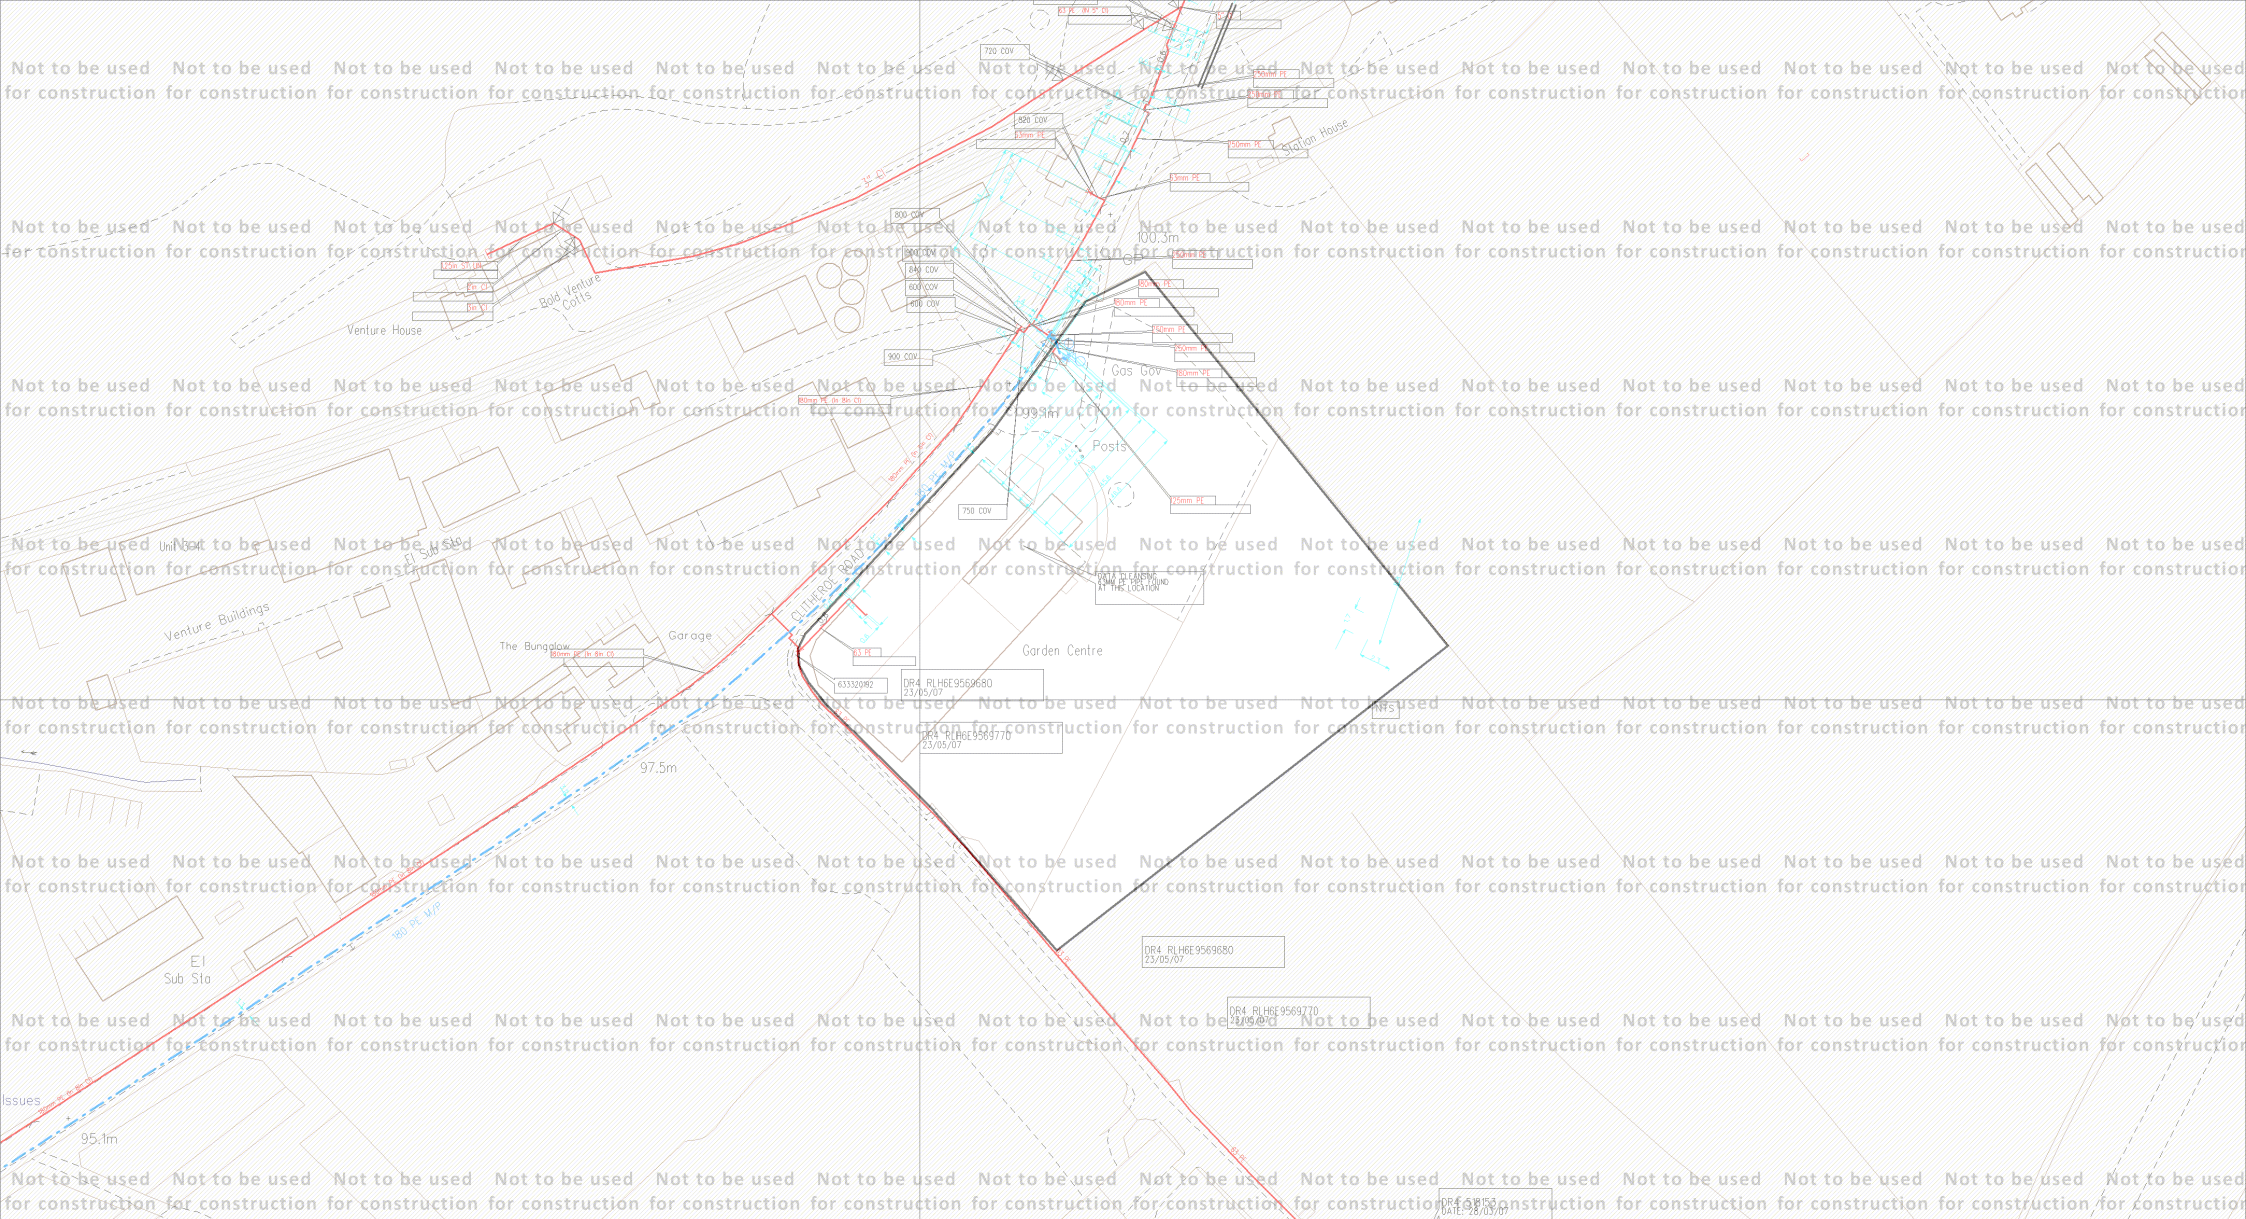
Not to be used for construction Not to be used for construction Not to be used for construction Not to be used for construction Not to be used for construction Not to be used for construction Not to be used for construction Not to be used for construction Not to be used for construction Not to be used for construction Not to be used for construction Not to be used for construction Not to be used for construction Not to be used for construction

720 COV
820 COV
800 COV
800 COV
840 COV
600 COV
600 COV
900 COV
750 COV
3" CI
Station House
100.3m
Venture House
Bold Venture Cotts
Gas Gov
99.1m
Posts
Unit
El Sub Sta
Venture Buildings
The Bungalow
Garage
CLITHEROE ROAD
DR13 CLEANSING 63MM PE PIPE FOUND AT THIS LOCATION
Garden Centre
633320182
DR4 RLH6E9569680 23/05/07
DR4 RLH6E9569770 23/05/07
NTS
97.5m
180 PE M/P
El Sub Sta
DR4 RLH6E9569680 23/05/07
DR4 RLH6E9569770 23/05/07
Issues
95.1m
DR4 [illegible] DATE: 28/03/07